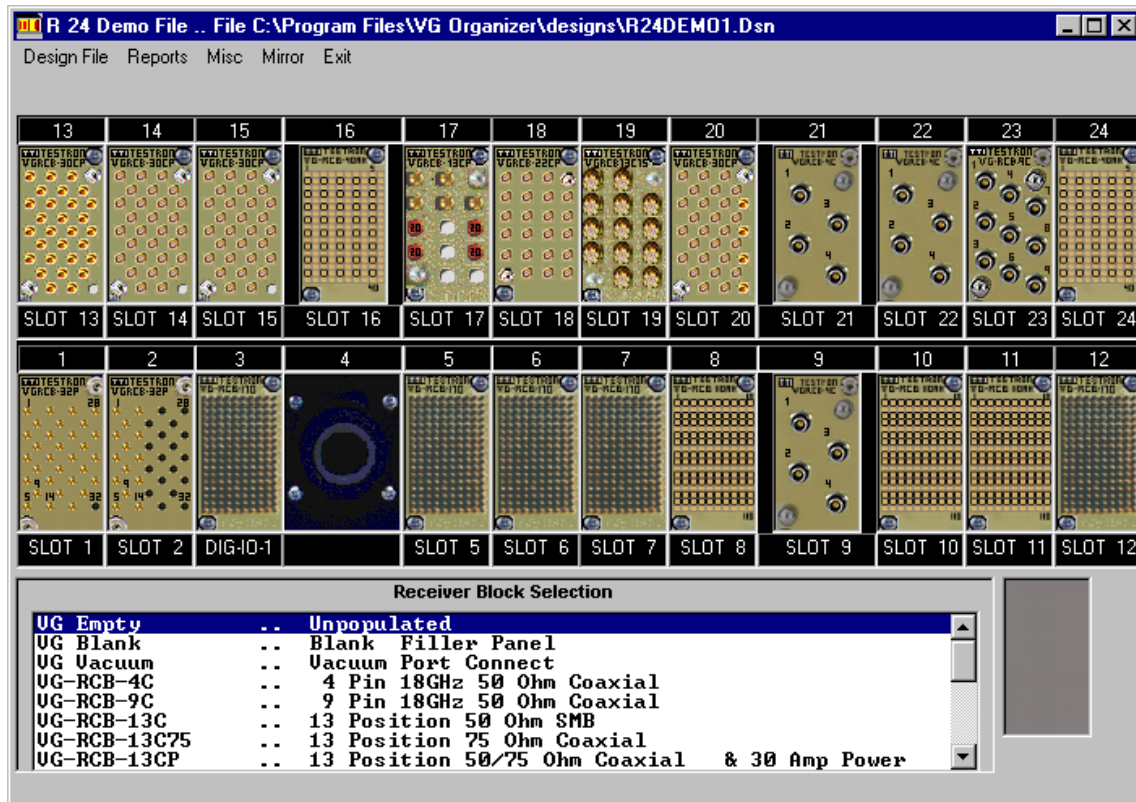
R 24 Demo File .. File C:\Program Files\VG Organizer\designs\R24DEMO1.Dsn

Design File Reports Misc Mirror Exit

| 13 | 14 | 15 | 16 | 17 | 18 | 19 | 20 | 21 | 22 | 23 | 24 |
|---|---|---|---|---|---|---|---|---|---|---|---|
| TESTRON VGRCB-30CP | TESTRON VGRCB-30CP | TESTRON VGRCB-30CP | VG-RCB-40AM | TESTRON VGRCB-13CP | TESTRON VGRCB-22CP | TESTRON VGRCB-13C75 | TESTRON VGRCB-30CP | TESTRON VGRCB-4C | TESTRON VGRCB-4C | TESTRON VG-RCB-9C | TESTRON VG-RCB-40AM |
| SLOT 13 | SLOT 14 | SLOT 15 | SLOT 16 | SLOT 17 | SLOT 18 | SLOT 19 | SLOT 20 | SLOT 21 | SLOT 22 | SLOT 23 | SLOT 24 |

| 1 | 2 | 3 | 4 | 5 | 6 | 7 | 8 | 9 | 10 | 11 | 12 |
|---|---|---|---|---|---|---|---|---|---|---|---|
| TESTRON VGRCB-32P | TESTRON VGRCB-32P | TESTRON VG-RCB-110 | | TESTRON VG-RCB-110 | TESTRON VG-RCB-110 | TESTRON VG-RCB-110 | TESTRON VG-RCB-110 | TESTRON VGRCB-4C | TESTRON VG-RCB-40AM | TESTRON VG-RCB-40AM | TESTRON VG-RCB-110 |
| SLOT 1 | SLOT 2 | DIG-IO-1 | | SLOT 5 | SLOT 6 | SLOT 7 | SLOT 8 | SLOT 9 | SLOT 10 | SLOT 11 | SLOT 12 |

Receiver Block Selection

VG Empty .. Unpopulated
VG Blank .. Blank Filler Panel
VG Vacuum .. Vacuum Port Connect
VG-RCB-4C .. 4 Pin 18GHz 50 Ohm Coaxial
VG-RCB-9C .. 9 Pin 18GHz 50 Ohm Coaxial
VG-RCB-13C .. 13 Position 50 Ohm SMB
VG-RCB-13C75 .. 13 Position 75 Ohm Coaxial
VG-RCB-13CP .. 13 Position 50/75 Ohm Coaxial & 30 Amp Power